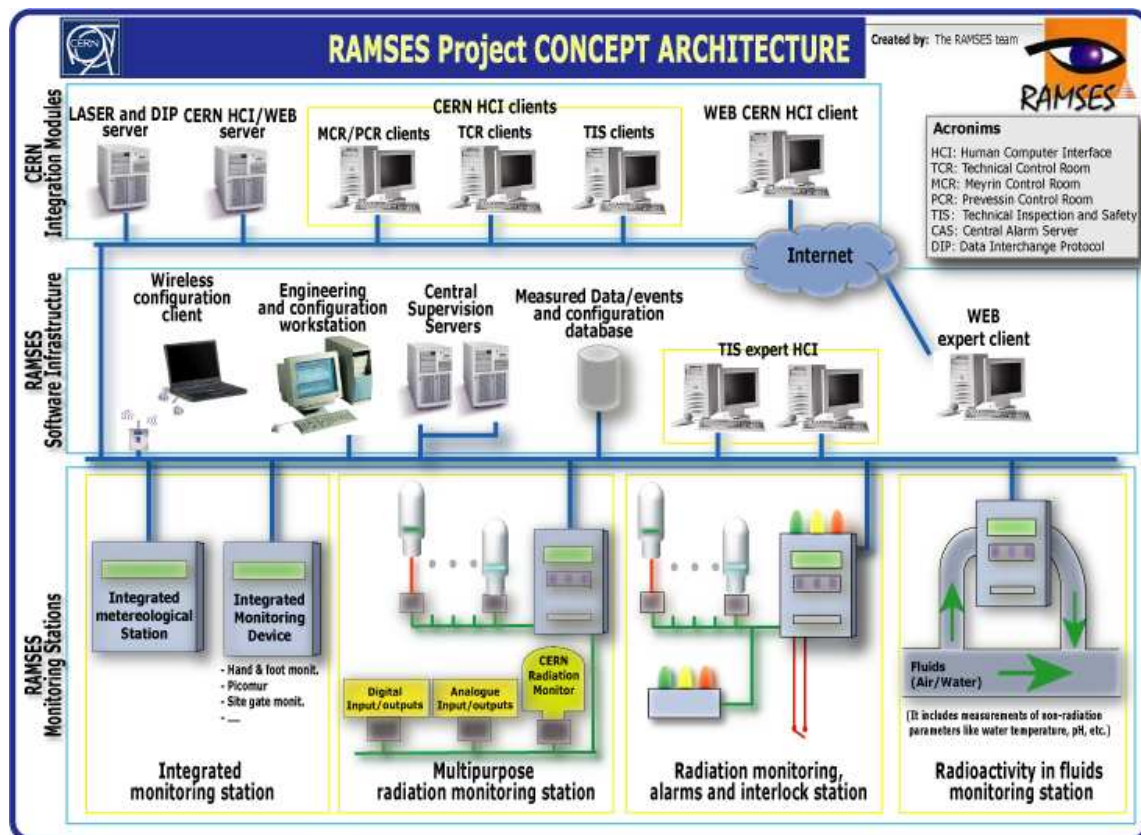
CERN

RAMSES Project CONCEPT ARCHITECTURE

Created by: The RAMSES team

RAMSES

CERN Integration Modules

LASER and DIP server

CERN HCI/WEB server

CERN HCI clients

MCR/PCR clients

TCR clients

TIS clients

WEB CERN HCI client

Acronims

HCI: Human Computer Interface
TCR: Technical Control Room
MCR: Meyrin Control Room
PCR: Prevessin Control Room
TIS: Technical Inspection and Safety
CAS: Central Alarm Server
DIP: Data Interchange Protocol

Internet

RAMSES Software Infrastructure

Wireless configuration client

Engineering and configuration workstation

Central Supervision Servers

Measured Data/events and configuration database

TIS expert HCI

WEB expert client

RAMSES Monitoring Stations

Integrated metereological Station

Integrated Monitoring Device

- Hand & foot monit.
- Picomur
- Site gate monit.
- ....

Integrated monitoring station

Digital Input/outputs

Analogue Input/outputs

CERN Radiation Monitor

Multipurpose radiation monitoring station

Radiation monitoring, alarms and interlock station

Fluids (Air/Water)

(It includes measurements of non-radiation parameters like water temperature, pH, etc.)

Radioactivity in fluids monitoring station